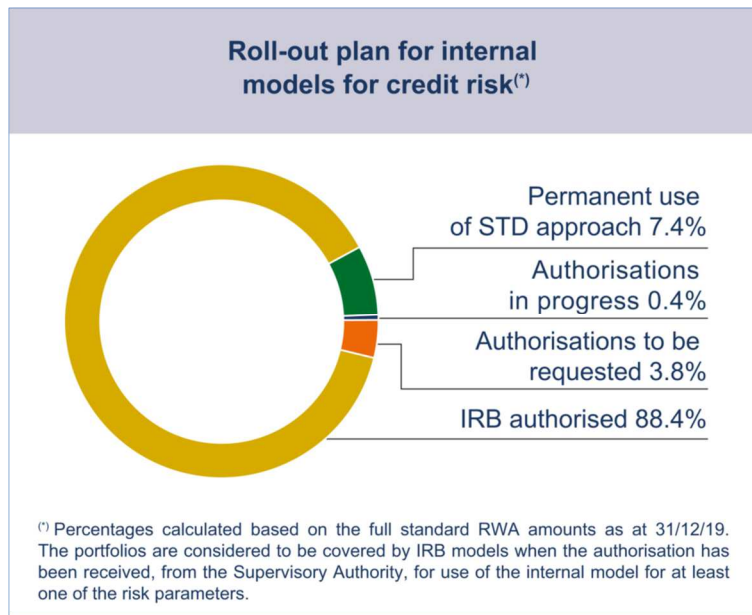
Roll-out plan for internal models for credit risk$^{(*)}$

Permanent use of STD approach 7.4%

Authorisations in progress 0.4%

Authorisations to be requested 3.8%

IRB authorised 88.4%

$^{(*)}$ Percentages calculated based on the full standard RWA amounts as at 31/12/19. The portfolios are considered to be covered by IRB models when the authorisation has been received, from the Supervisory Authority, for use of the internal model for at least one of the risk parameters.